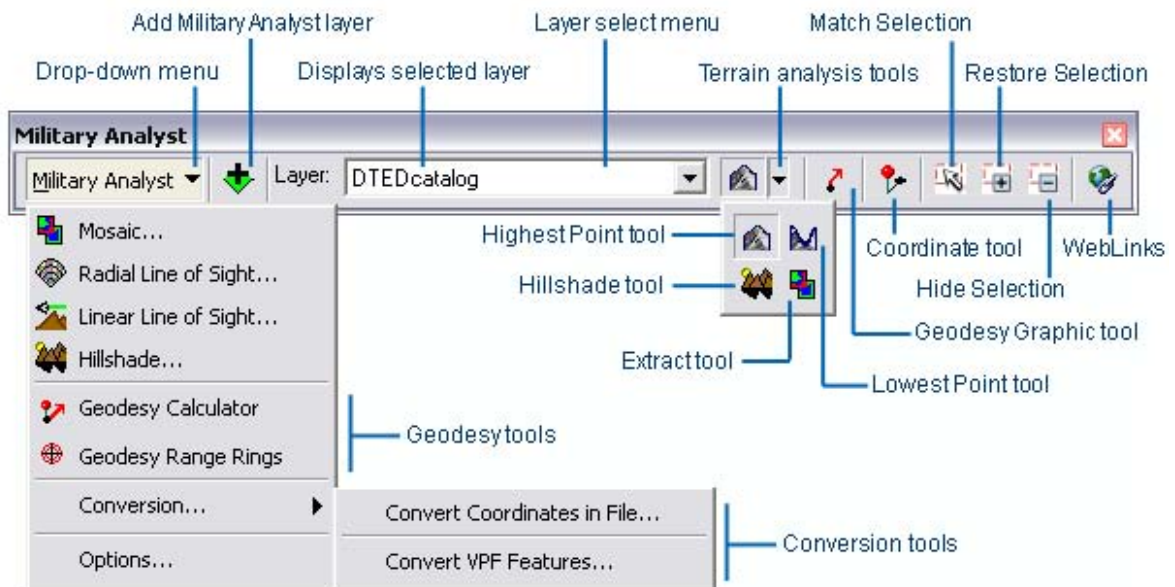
Add Military Analyst layer
Layer select menu
Match Selection
Drop-down menu
Displays selected layer
Terrain analysis tools
Restore Selection
Military Analyst
Military Analyst
Layer:
DTEDcatalog
Mosaic...
Radial Line of Sight...
Linear Line of Sight...
Hillshade...
Geodesy Calculator
Geodesy Range Rings
Conversion...
Options...
Highest Point tool
Hillshade tool
Coordinate tool
WebLinks
Hide Selection
Geodesy Graphic tool
Extract tool
Lowest Point tool
Geodesy tools
Convert Coordinates in File...
Convert VPF Features...
Conversion tools